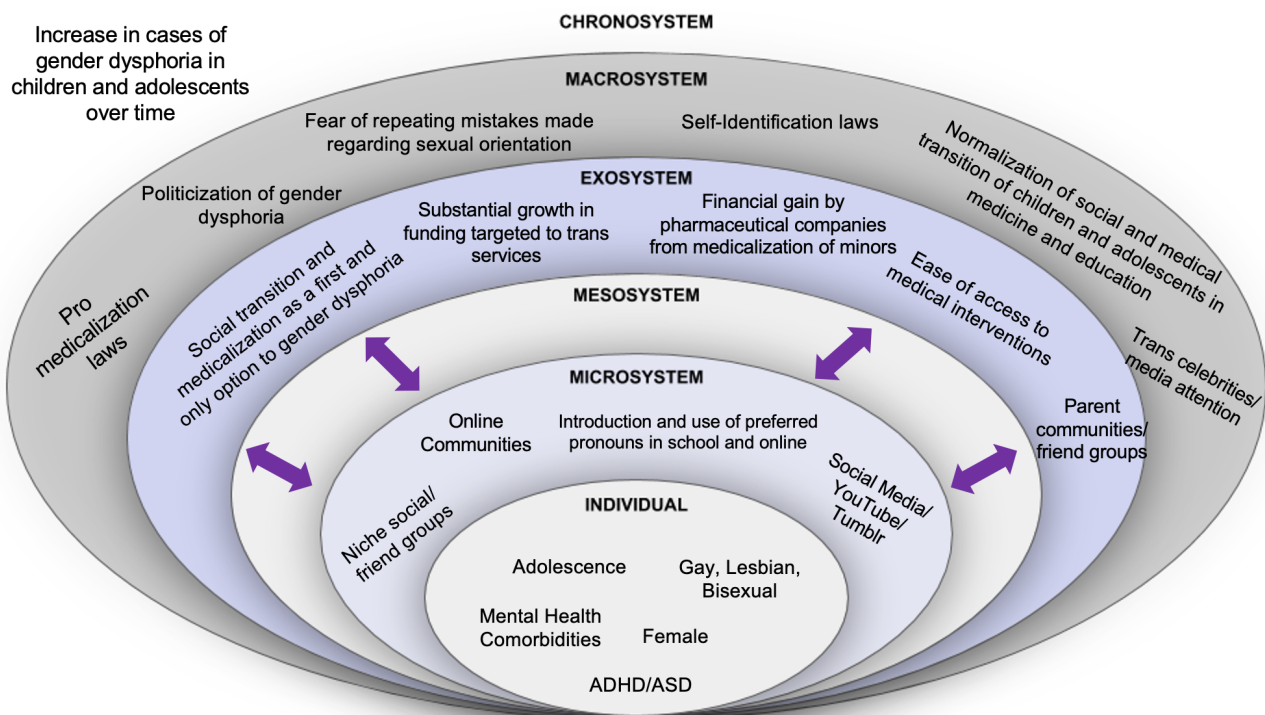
Increase in cases of gender dysphoria in children and adolescents over time

CHRONOSYSTEM

MACROSYSTEM

Fear of repeating mistakes made regarding sexual orientation

Self-Identification laws

Normalization of social and medical transition of children and adolescents in medicine and education

Politicization of gender dysphoria

Pro medicalization laws

Trans celebrities/ media attention

EXOSYSTEM

Substantial growth in funding targeted to trans services

Financial gain by pharmaceutical companies from medicalization of minors

Social transition and medicalization as a first and only option to gender dysphoria

Ease of access to medical interventions

Parent communities/ friend groups

MESOSYSTEM

MICROSYSTEM

Online Communities

Introduction and use of preferred pronouns in school and online

Social Media/ YouTube/ Tumblr

Niche social/ friend groups

INDIVIDUAL

Adolescence

Gay, Lesbian, Bisexual

Mental Health Comorbidities

Female

ADHD/ASD